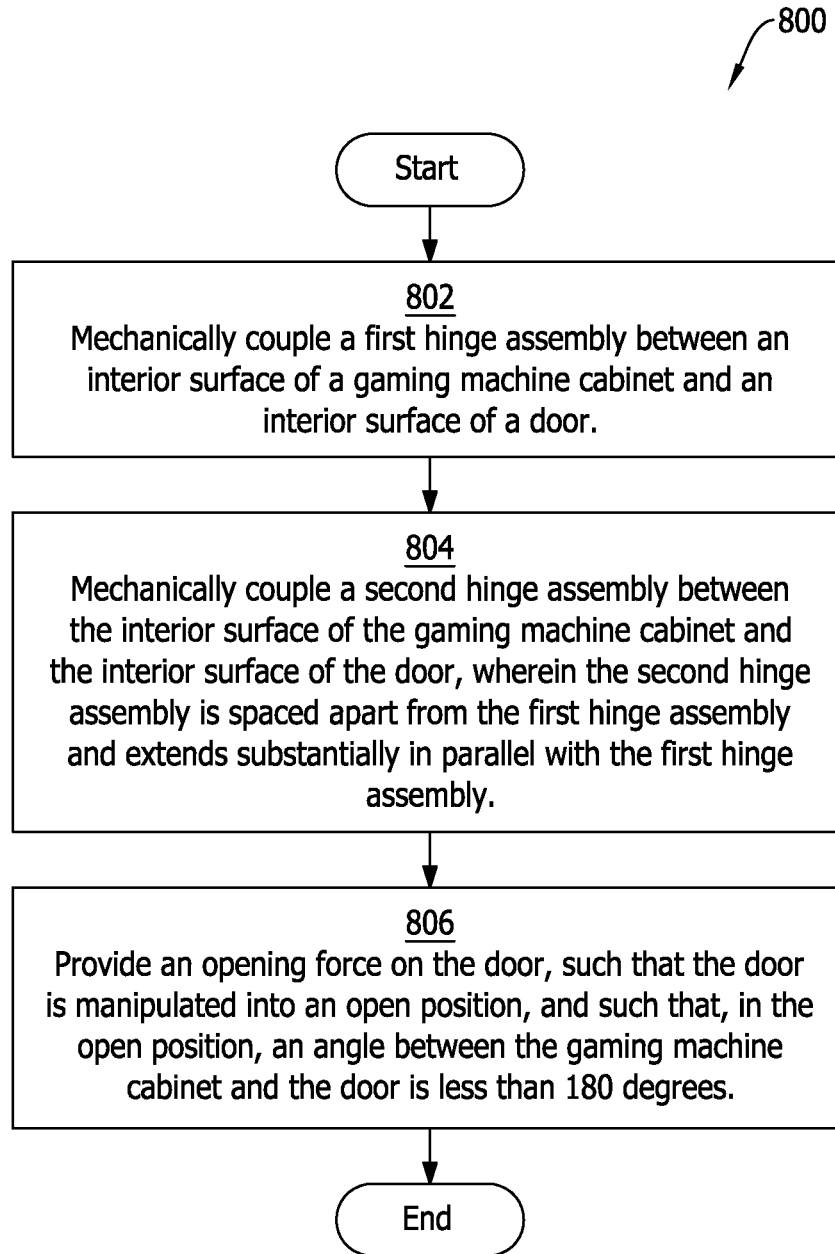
800

Start

802
Mechanically couple a first hinge assembly between an interior surface of a gaming machine cabinet and an interior surface of a door.

804
Mechanically couple a second hinge assembly between the interior surface of the gaming machine cabinet and the interior surface of the door, wherein the second hinge assembly is spaced apart from the first hinge assembly and extends substantially in parallel with the first hinge assembly.

806
Provide an opening force on the door, such that the door is manipulated into an open position, and such that, in the open position, an angle between the gaming machine cabinet and the door is less than 180 degrees.

End